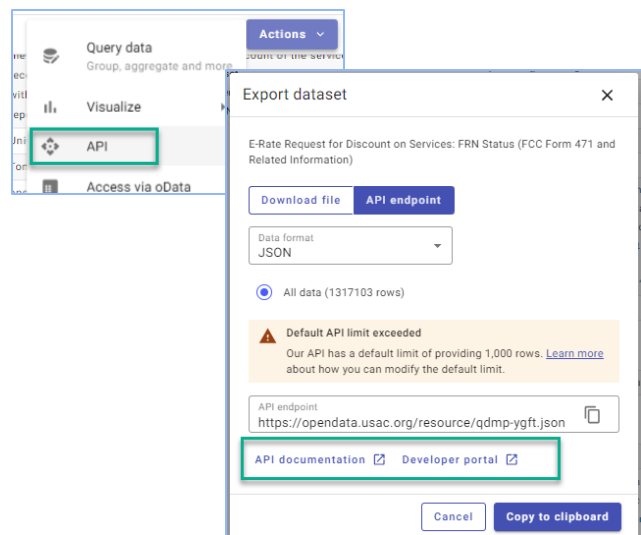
Actions

Query data
Group, aggregate and more

Visualize

API

Access via oData

Export dataset

E-Rate Request for Discount on Services: FRN Status (FCC Form 471 and Related Information)

Download file
API endpoint

Data format
JSON

All data (1317103 rows)

Default API limit exceeded
Our API has a default limit of providing 1,000 rows. Learn more about how you can modify the default limit.

API endpoint
https://opendata.usac.org/resource/qdmp-ygft.json

API documentation
Developer portal

Cancel
Copy to clipboard